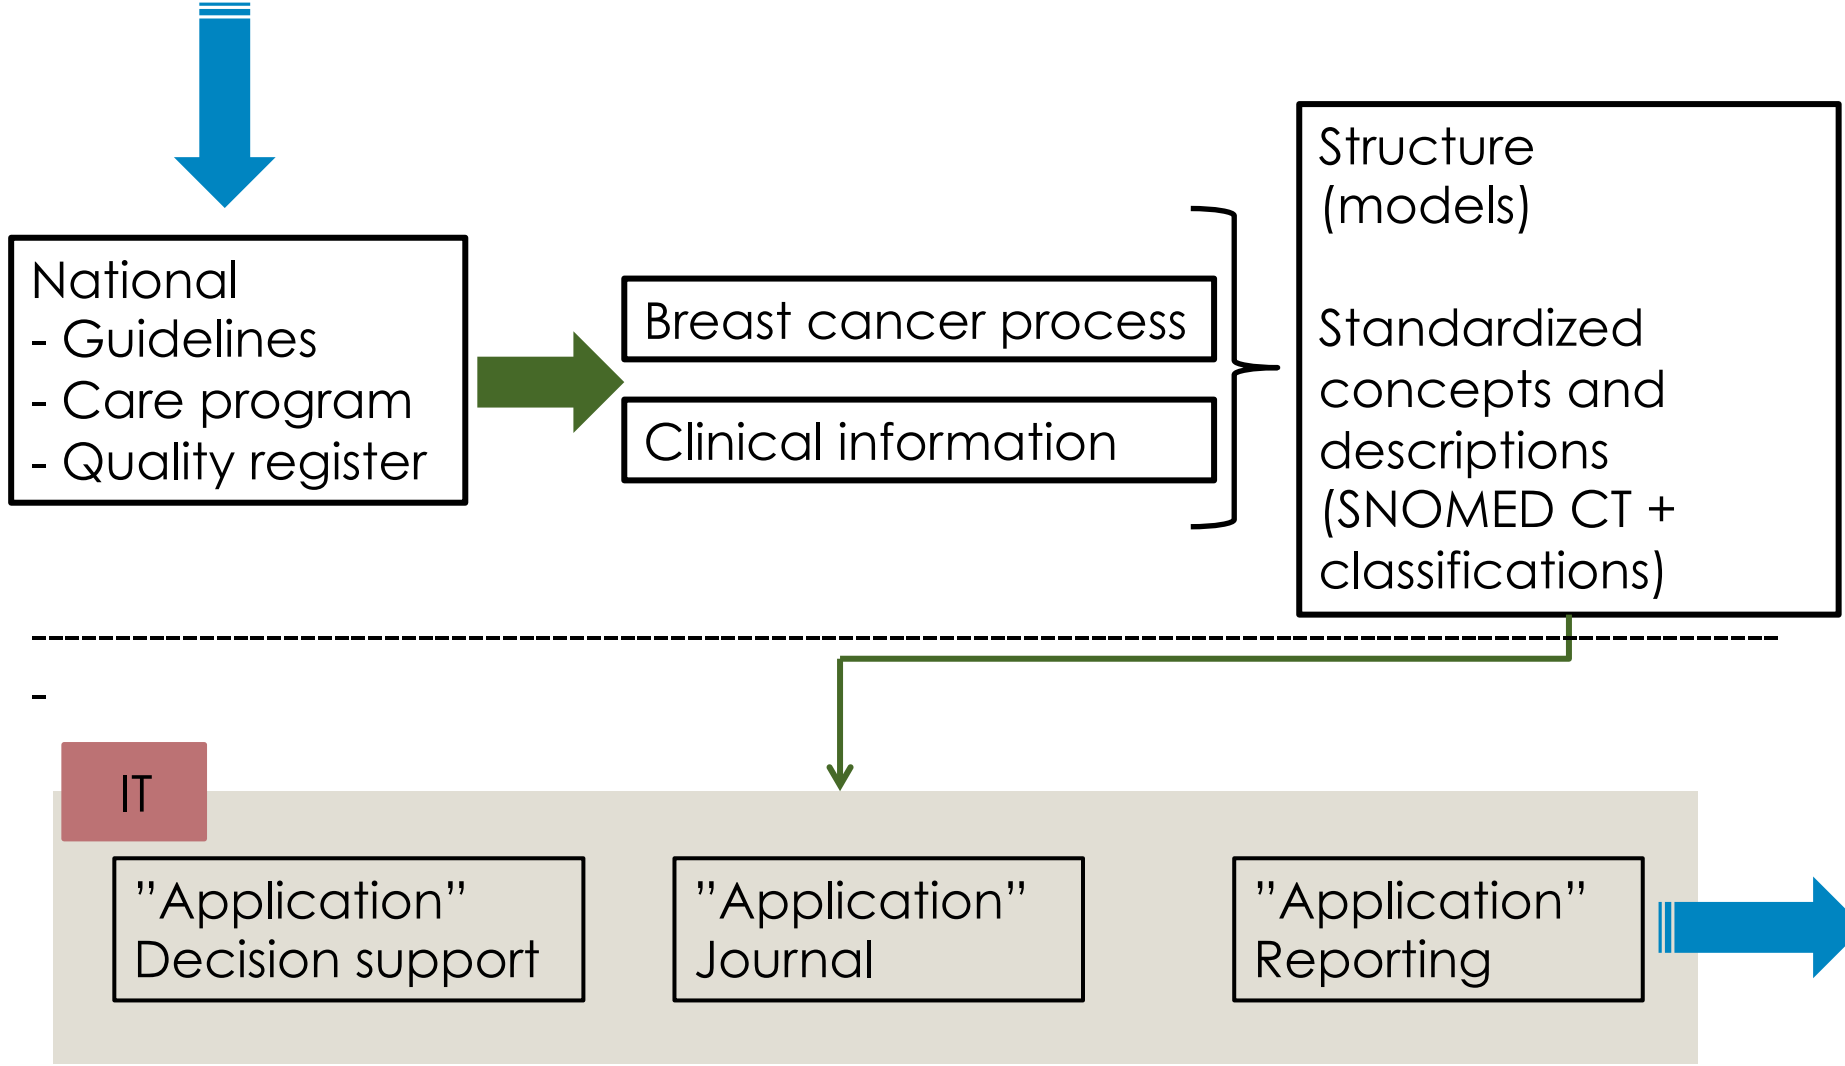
National
- Guidelines
- Care program
- Quality register

Breast cancer process

Clinical information

Structure
(models)

Standardized concepts and descriptions (SNOMED CT + classifications)

IT

"Application"
Decision support

"Application"
Journal

"Application"
Reporting